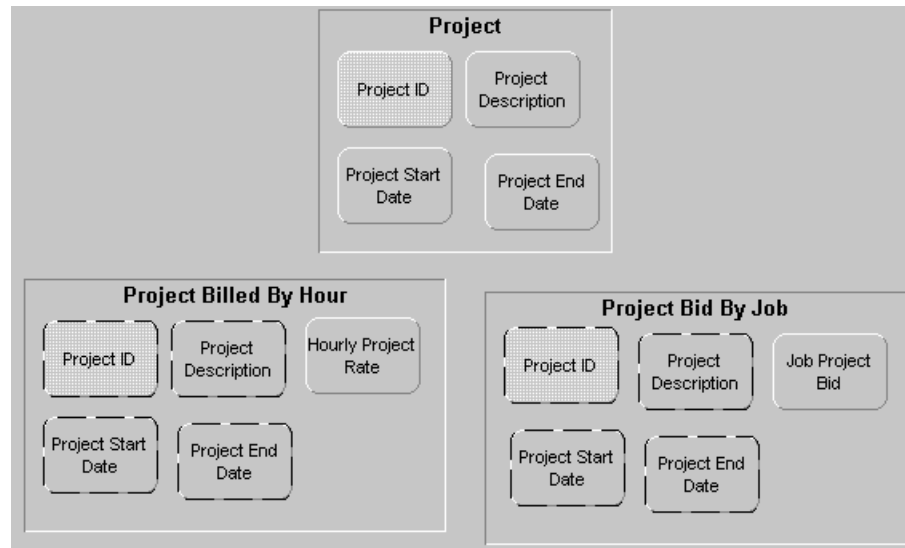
Project

Project ID

Project Description

Project Start Date

Project End Date

Project Billed By Hour

Project ID

Project Description

Hourly Project Rate

Project Start Date

Project End Date

Project Bid By Job

Project ID

Project Description

Job Project Bid

Project Start Date

Project End Date